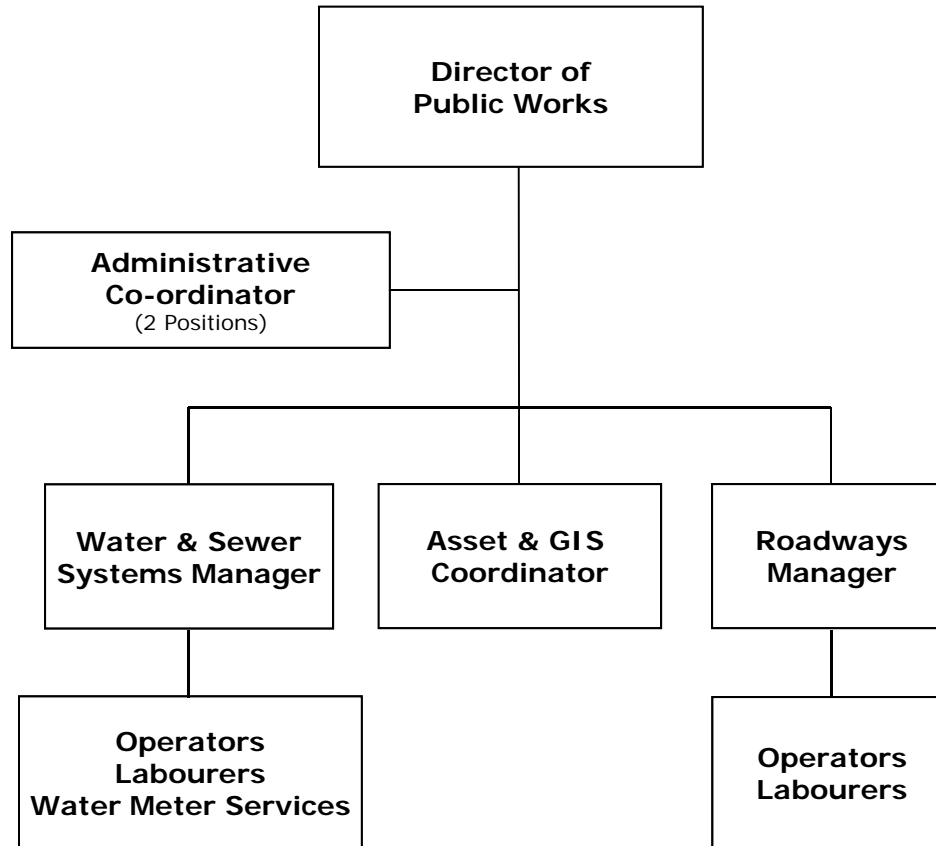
Director of Public Works

Administrative Co-ordinator
(2 Positions)

Water & Sewer Systems Manager

Asset & GIS Coordinator

Roadways Manager

Operators
Labourers
Water Meter Services

Operators
Labourers